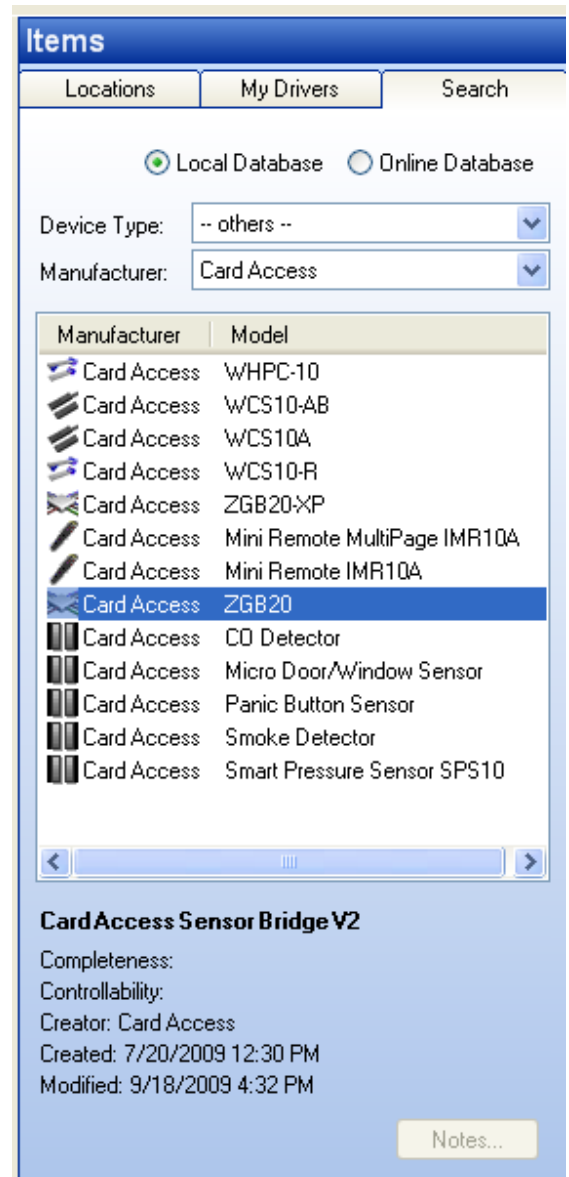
Items

Locations | My Drivers | Search

Local Database Online Database

Device Type: -- others --

Manufacturer: Card Access

| Manufacturer | Model |
|---|---|
| Card Access | WHPC-10 |
| Card Access | WCS10-AB |
| Card Access | WCS10A |
| Card Access | WCS10-R |
| Card Access | ZGB20-XP |
| Card Access | Mini Remote MultiPage IMR10A |
| Card Access | Mini Remote IMR10A |
| Card Access | ZGB20 |
| Card Access | CO Detector |
| Card Access | Micro Door/Window Sensor |
| Card Access | Panic Button Sensor |
| Card Access | Smoke Detector |
| Card Access | Smart Pressure Sensor SPS10 |

Card Access Sensor Bridge V2

Completeness:
Controllability:
Creator: Card Access
Created: 7/20/2009 12:30 PM
Modified: 9/18/2009 4:32 PM

Notes...